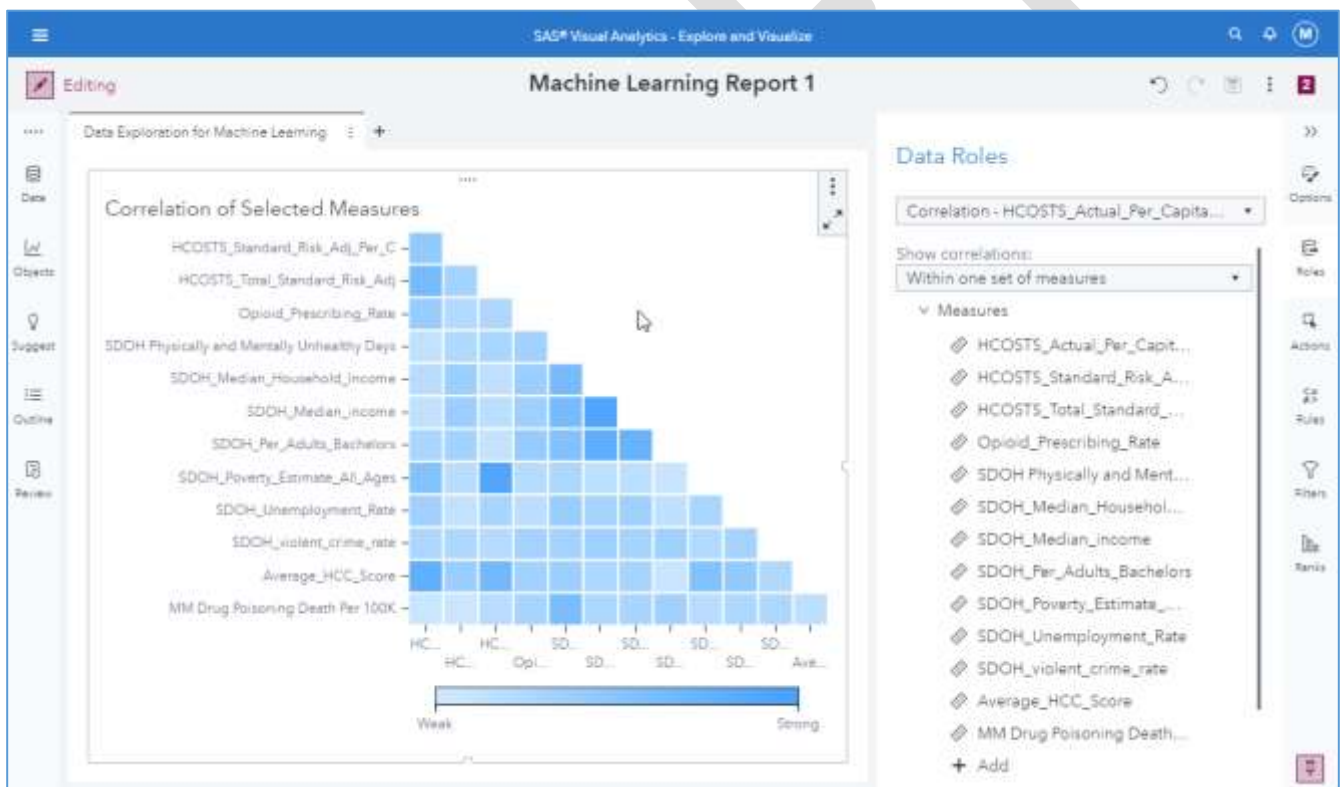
SAS® Visual Analytics - Explore and Visualize

M

Editing

Machine Learning Report 1

2

Data

Objects

Suggest

Outline

Review

Data Exploration for Machine Learning

+

Correlation of Selected Measures

HCOSTS_Standard_Risk_Adj_Per_C
HCOSTS_Total_Standard_Risk_Adj
Opioid_Prescribing_Rate
SDOH Physically and Mentally Unhealthy Days
SDOH_Median_Household_Income
SDOH_Median_income
SDOH_Per_Adults_Bachelors
SDOH_Poverty_Estimate_All_Ages
SDOH_Unemployment_Rate
SDOH_violent_crime_rate
Average_HCC_Score
MM Drug Poisoning Death Per 100K

HC... HC... SD... SD... SD... SD...
HC... Opi... SD... SD... SD... Ave...

Weak
Strong

Data Roles

Correlation - HCOSTS_Actual_Per_Capita...

Show correlations:
Within one set of measures

Measures
HCOSTS_Actual_Per_Capit...
HCOSTS_Standard_Risk_A...
HCOSTS_Total_Standard_...
Opioid_Prescribing_Rate
SDOH Physically and Ment...
SDOH_Median_Househol...
SDOH_Median_income
SDOH_Per_Adults_Bachelors
SDOH_Poverty_Estimate_...
SDOH_Unemployment_Rate
SDOH_violent_crime_rate
Average_HCC_Score
MM Drug Poisoning Death...
+ Add

Options

Roles

Actions

Rules

Filters

Ranks